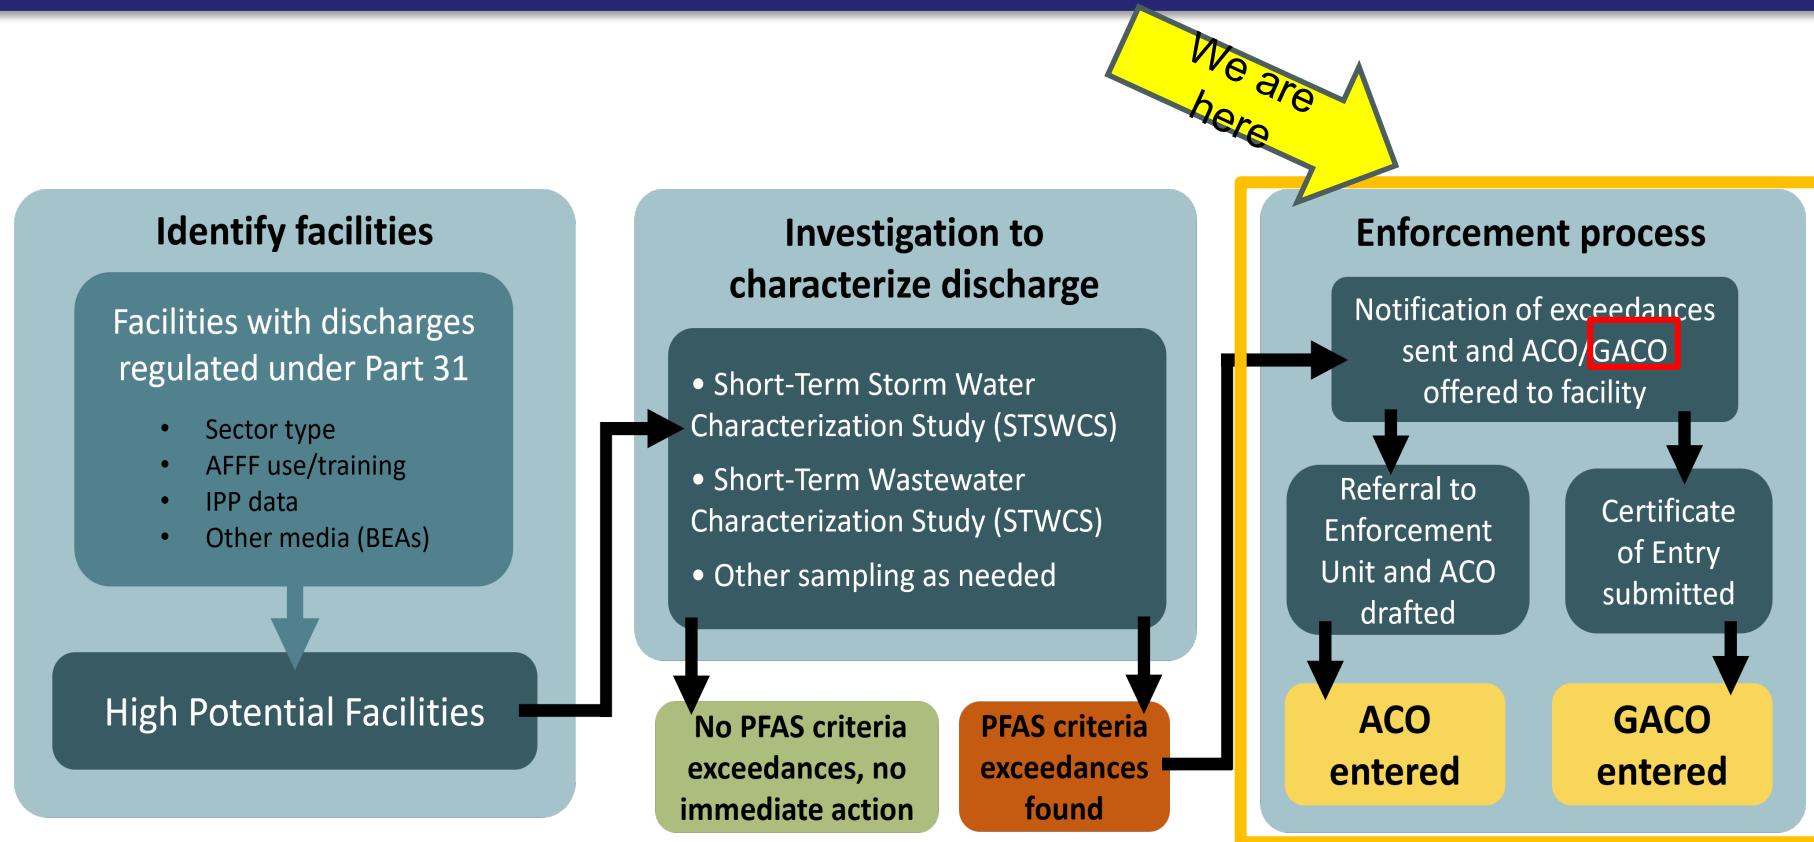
We are here

Identify facilities

Facilities with discharges regulated under Part 31

- Sector type
- AFFF use/training
- IPP data
- Other media (BEAs)

High Potential Facilities

Investigation to characterize discharge

- Short-Term Storm Water Characterization Study (STSWCS)
- Short-Term Wastewater Characterization Study (STWCS)
- Other sampling as needed

No PFAS criteria exceedances, no immediate action

PFAS criteria exceedances found

Enforcement process

Notification of exceedances sent and ACO/GACO offered to facility

Referral to Enforcement Unit and ACO drafted

Certificate of Entry submitted

ACO entered

GACO entered